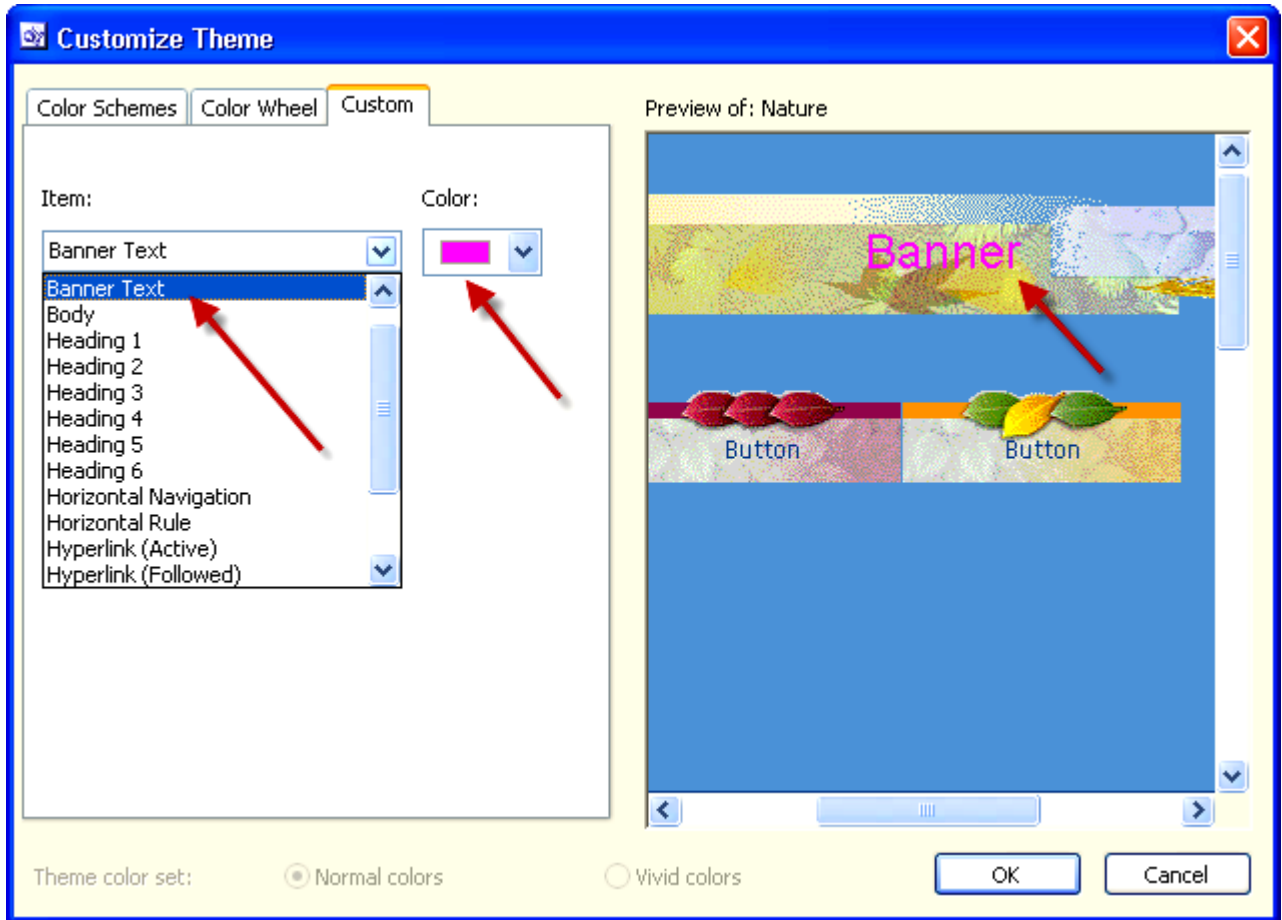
Customize Theme

Color Schemes | Color Wheel | Custom

Item:

Color:

Banner Text

Banner Text
Body
Heading 1
Heading 2
Heading 3
Heading 4
Heading 5
Heading 6
Horizontal Navigation
Horizontal Rule
Hyperlink (Active)
Hyperlink (Followed)

Preview of: Nature

Banner

Button

Button

Theme color set: Normal colors Vivid colors

OK

Cancel